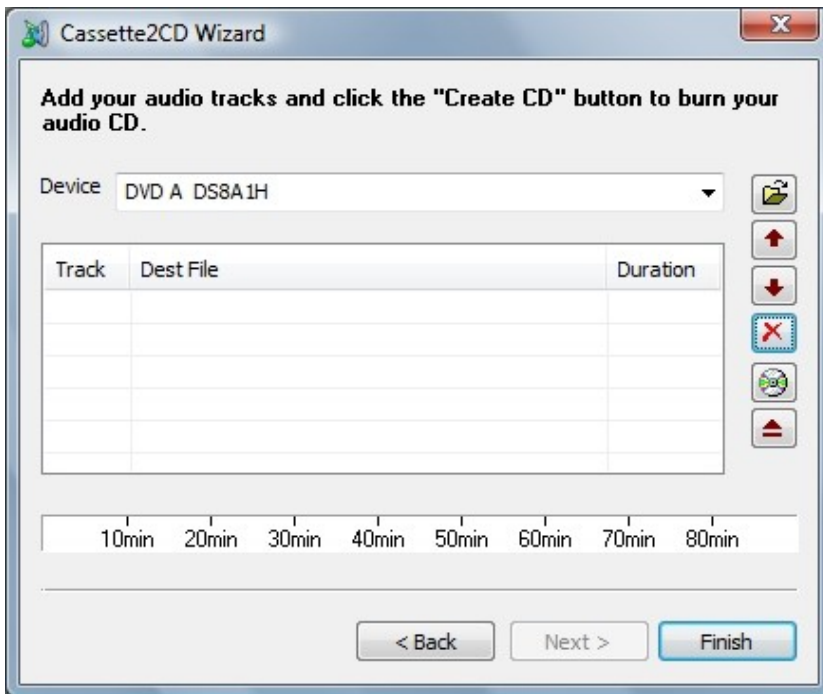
Cassette2CD Wizard

Add your audio tracks and click the "Create CD" button to burn your audio CD.

Device DVD A DS8A1H

| Track | Dest File | Duration |
|---|---|---|

10min 20min 30min 40min 50min 60min 70min 80min

< Back Next > Finish